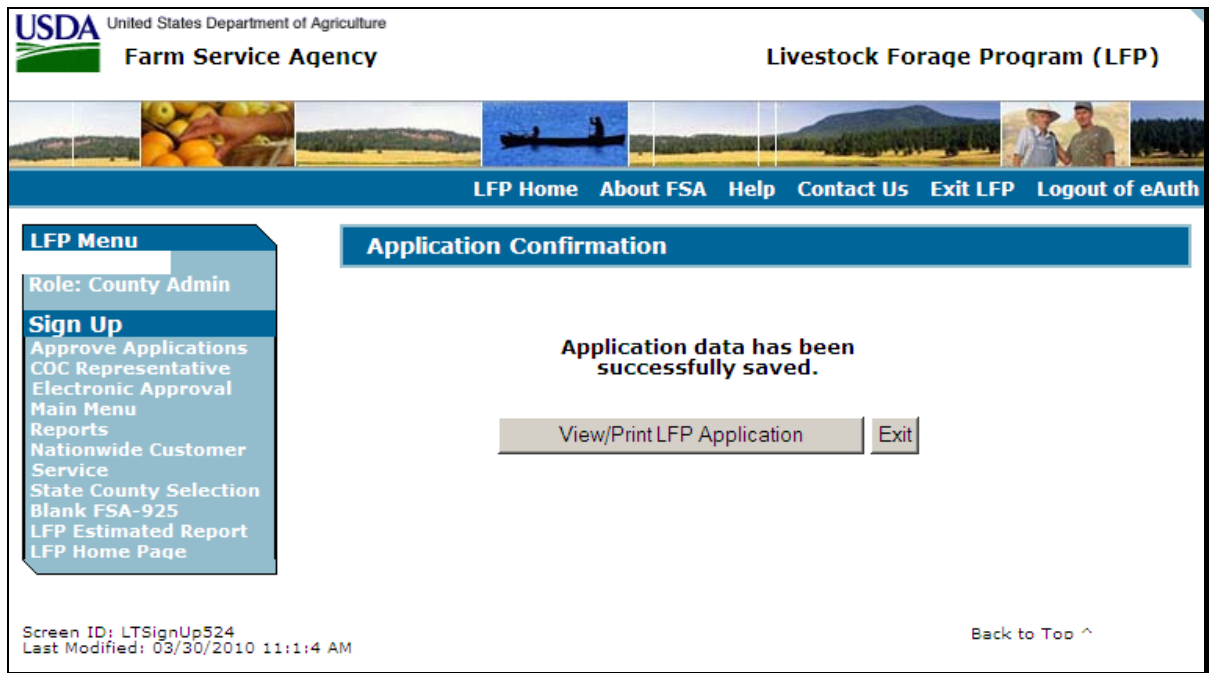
USDA United States Department of Agriculture
Farm Service Agency

Livestock Forage Program (LFP)

LFP Home About FSA Help Contact Us Exit LFP Logout of eAuth

LFP Menu

Role: County Admin

Sign Up
Approve Applications
COC Representative
Electronic Approval
Main Menu
Reports
Nationwide Customer Service
State County Selection
Blank FSA-925
LFP Estimated Report
LFP Home Page

Application Confirmation

Application data has been successfully saved.

View/Print LFP Application

Exit

Screen ID: LTSignUp524
Last Modified: 03/30/2010 11:1:4 AM

Back to Top ^